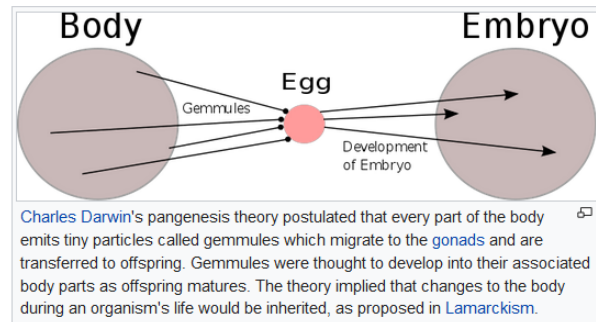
Body

Egg

Embryo

Gemmules

Development of Embryo

Charles Darwin's pangenesis theory postulated that every part of the body emits tiny particles called gemmules which migrate to the gonads and are transferred to offspring. Gemmules were thought to develop into their associated body parts as offspring matures. The theory implied that changes to the body during an organism's life would be inherited, as proposed in Lamarckism.